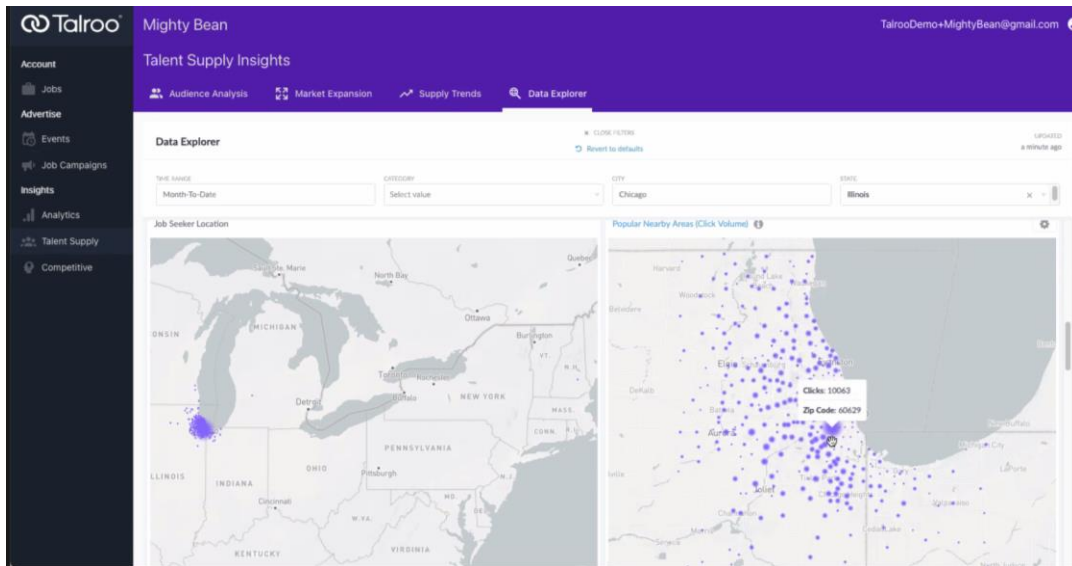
Talroo

Account

Jobs

Advertise

Events

Job Campaigns

Insights

Analytics

Talent Supply

Competitive

Mighty Bean

TalrooDemo+MightyBean@gmail.com

Talent Supply Insights

Audience Analysis

Market Expansion

Supply Trends

Data Explorer

Data Explorer

CLOSE FILTERS

Revert to defaults

UPDATED

a minute ago

TIME RANGE

Month-To-Date

CATEGORY

Select value

CITY

Chicago

STATE

Illinois

Job Seeker Location

Popular Nearby Areas (Click Volume)

Sault Ste. Marie

North Bay

Quebec

MICHIGAN

Ottawa

ONSIN

Burlington

VT.

N.H.

Toronto

Rochester

Detroit

Buffalo

NEW YORK

MASS.

CONN.

PENNSYLVANIA

ILLINOIS

INDIANA

OHIO

Pittsburgh

Cincinnati

MD.

W.VA.

KENTUCKY

VIRGINIA

Harvard

Woodstock

Belvidere

DeKalb

Elgin

Batavia

Aurora

Joliet

Ottawa

Channahon

Clicks: 10063

Zip Code: 60629

Michigan City

LaPorte

Valparaiso

Cedar Lake